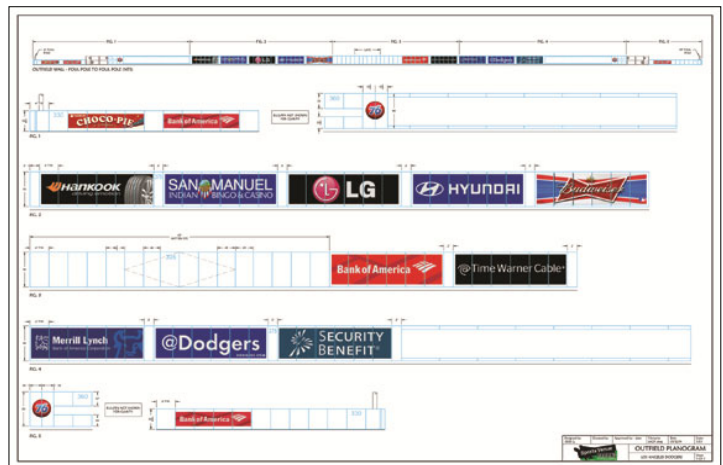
FIG. 1
FIG. 2
FIG. 3
FIG. 4
FIG. 5
OUTFIELD WALL - FOUL POLE TO FOUL POLE 1975

CHOCO-PIE
Bank of America
FIG. 1
360
76

Hankook
SAN MANUEL INDIAN BINGO & CASINO
LG
HYUNDAI
Budweiser
FIG. 2

Bank of America
Time Warner Cable
FIG. 3

Merrill Lynch
@Dodgers
SECURITY BENEFIT
FIG. 4

76
360
Bank of America
330
FIG. 5

OUTFIELD PLANOGRAM
LOS ANGELES DODGERS